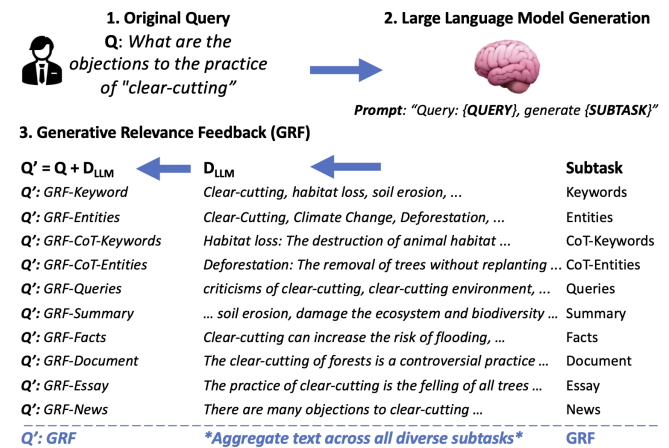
1. Original Query

Q: What are the objections to the practice of "clear-cutting"

2. Large Language Model Generation

Prompt: "Query: {QUERY}, generate {SUBTASK}"

3. Generative Relevance Feedback (GRF)

| $Q' = Q + D_{LLM}$ | $D_{LLM}$ | Subtask |
|---|---|---|
| Q': GRF-Keyword | Clear-cutting, habitat loss, soil erosion, ... | Keywords |
| Q': GRF-Entities | Clear-Cutting, Climate Change, Deforestation, ... | Entities |
| Q': GRF-CoT-Keywords | Habitat loss: The destruction of animal habitat ... | CoT-Keywords |
| Q': GRF-CoT-Entities | Deforestation: The removal of trees without replanting ... | CoT-Entities |
| Q': GRF-Queries | criticisms of clear-cutting, clear-cutting environment, ... | Queries |
| Q': GRF-Summary | ... soil erosion, damage the ecosystem and biodiversity ... | Summary |
| Q': GRF-Facts | Clear-cutting can increase the risk of flooding, ... | Facts |
| Q': GRF-Document | The clear-cutting of forests is a controversial practice ... | Document |
| Q': GRF-Essay | The practice of clear-cutting is the felling of all trees ... | Essay |
| Q': GRF-News | There are many objections to clear-cutting ... | News |
| Q': GRF | *Aggregate text across all diverse subtasks* | GRF |